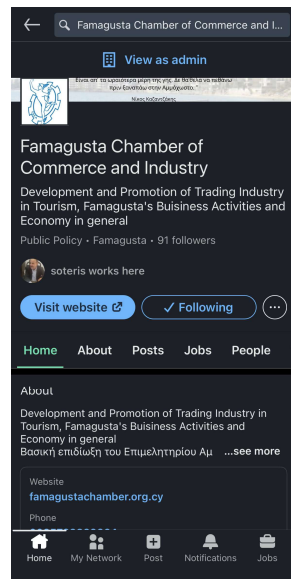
Famagusta Chamber of Commerce and I...

View as admin

Είναι απ' τα ωραιότερα μέρη της γης. Δε θα 'θελα να πεθάνω πριν ξανάδω στην Αμμόχωστο.
Νίκος Καζαντζάκης

Famagusta Chamber of Commerce and Industry

Development and Promotion of Trading Industry in Tourism, Famagusta's Buisiness Activities and Economy in general

Public Policy • Famagusta • 91 followers

soteris works here

Visit website

✓ Following

Home About Posts Jobs People

About

Development and Promotion of Trading Industry in Tourism, Famagusta's Buisiness Activities and Economy in general
Βασική επιδίωξη του Επιμελητηρίου Αμ ...see more

Website
famagustachamber.org.cy

Phone
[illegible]

Home My Network Post Notifications Jobs